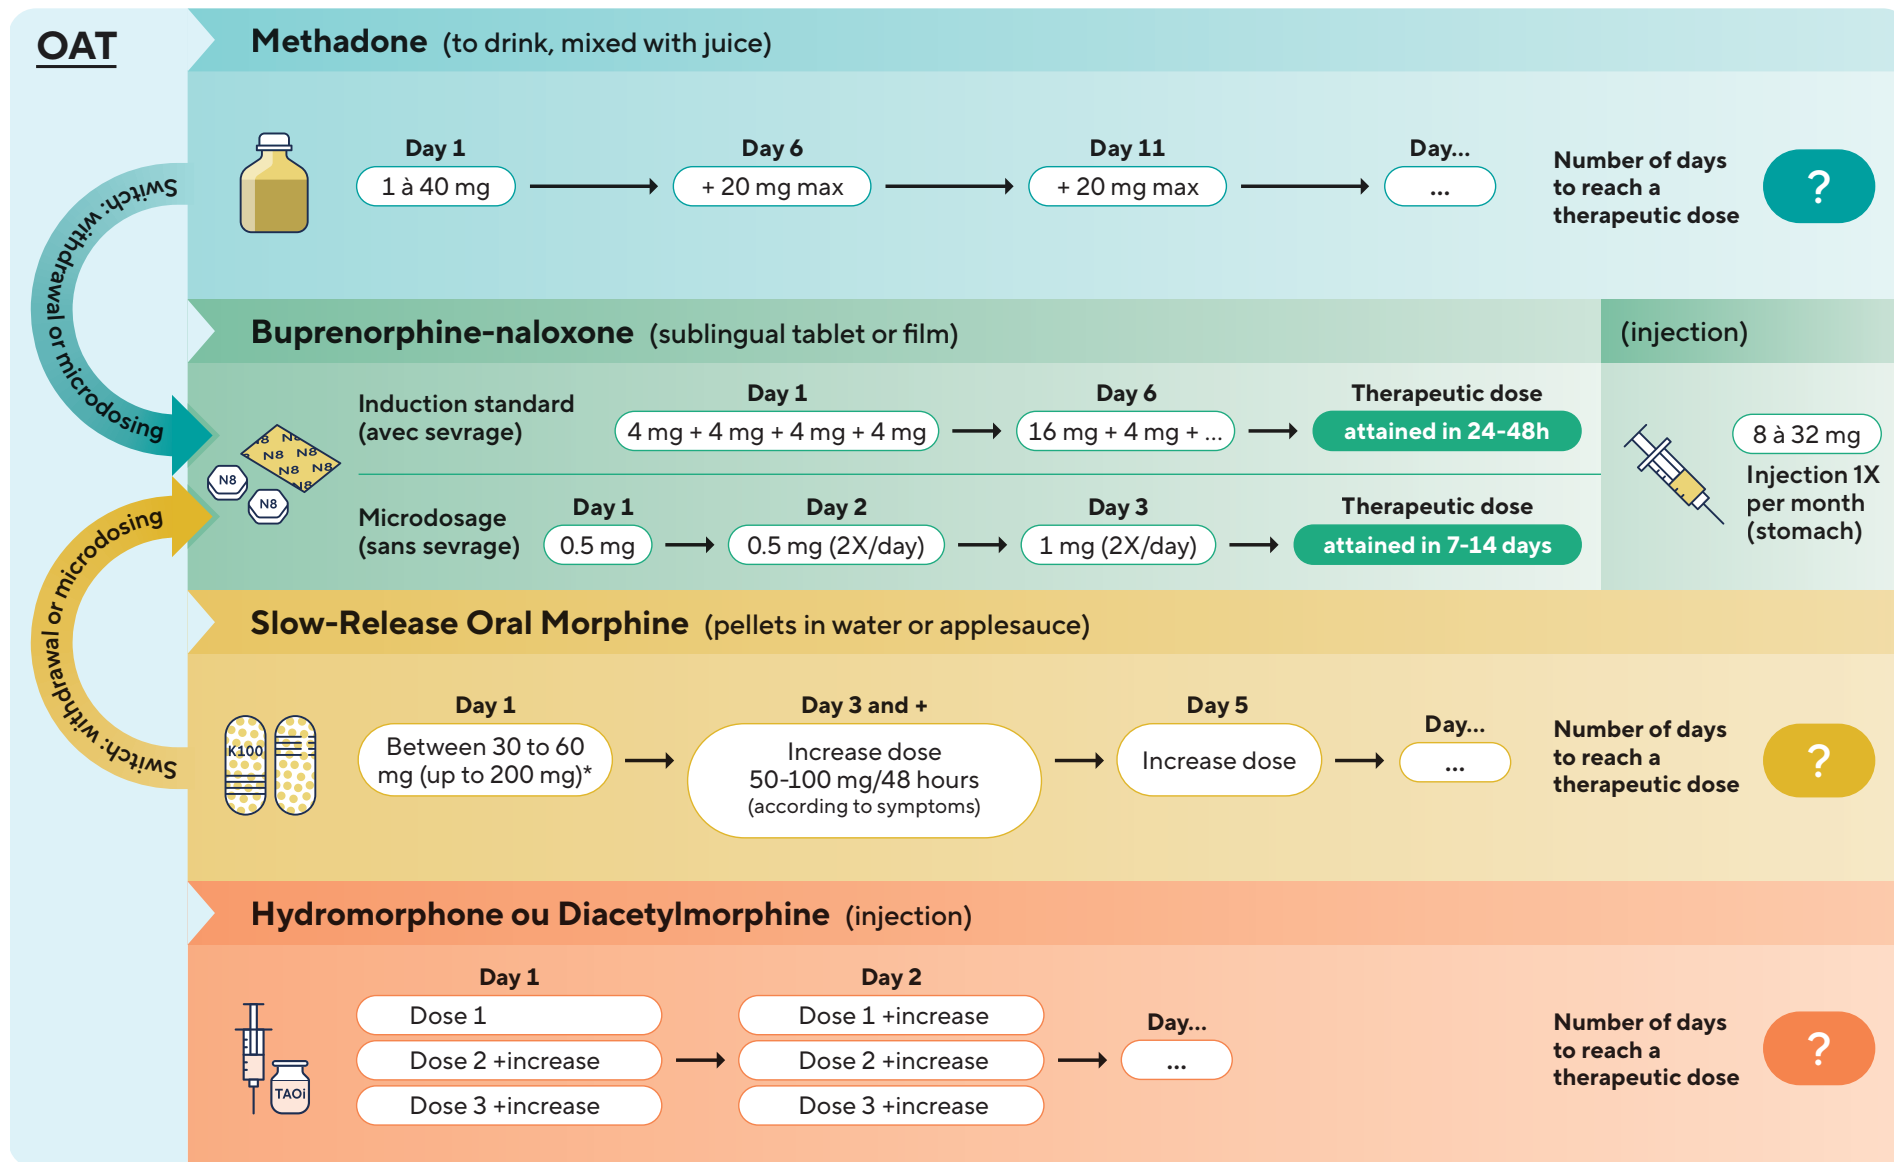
OAT

Switch: withdrawal or microdosing

Switch: withdrawal or microdosing

Methadone (to drink, mixed with juice)

Day 1
1 à 40 mg

Day 6
+ 20 mg max

Day 11
+ 20 mg max

Day...
...

Number of days to reach a therapeutic dose

?

Buprenorphine-naloxone (sublingual tablet or film)

(injection)

Induction standard (avec sevrage)

Day 1
4 mg + 4 mg + 4 mg + 4 mg

Day 6
16 mg + 4 mg + ...

Therapeutic dose
attained in 24-48h

Microdosage (sans sevrage)

Day 1
0.5 mg

Day 2
0.5 mg (2X/day)

Day 3
1 mg (2X/day)

Therapeutic dose
attained in 7-14 days

N8 N8 N8 N8 N8 N8 N8 N8

8 à 32 mg
Injection 1X per month (stomach)

Slow-Release Oral Morphine (pellets in water or applesauce)

K100

Day 1
Between 30 to 60 mg (up to 200 mg)*

Day 3 and +
Increase dose 50-100 mg/48 hours (according to symptoms)

Day 5
Increase dose

Day...
...

Number of days to reach a therapeutic dose

?

Hydromorphone ou Diacetylmorphine (injection)

TAOi

Day 1
Dose 1
Dose 2 +increase
Dose 3 +increase

Day 2
Dose 1 +increase
Dose 2 +increase
Dose 3 +increase

Day...
...

Number of days to reach a therapeutic dose

?